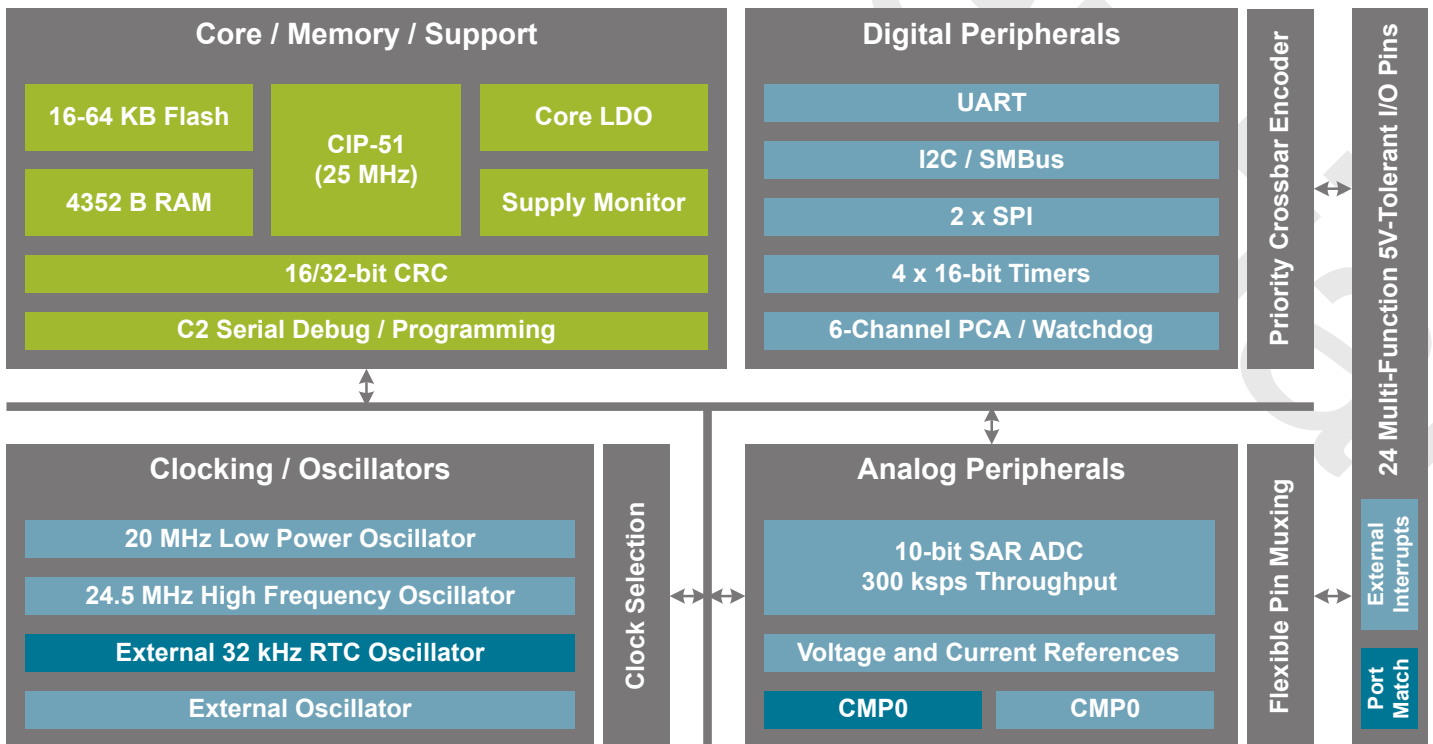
Core / Memory / Support

16-64 KB Flash

CIP-51 (25 MHz)

Core LDO

4352 B RAM

Supply Monitor

16/32-bit CRC

C2 Serial Debug / Programming

Digital Peripherals

UART

I2C / SMBus

2 x SPI

4 x 16-bit Timers

6-Channel PCA / Watchdog

Priority Crossbar Encoder

24 Multi-Function 5V-Tolerant I/O Pins

Clocking / Oscillators

20 MHz Low Power Oscillator

24.5 MHz High Frequency Oscillator

External 32 kHz RTC Oscillator

External Oscillator

Clock Selection

Analog Peripherals

10-bit SAR ADC 300 ksps Throughput

Voltage and Current References

CMP0

CMP0

Flexible Pin Muxing

External Interrupts

Port Match